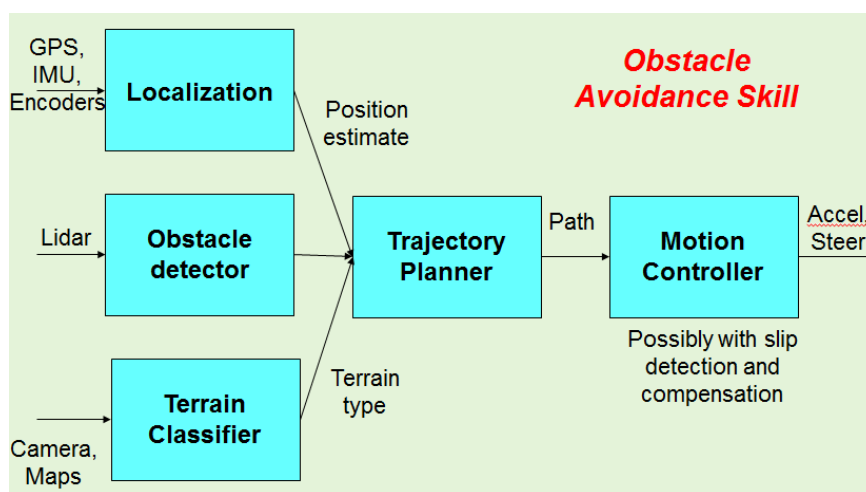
Obstacle Avoidance Skill

GPS, IMU, Encoders

Localization

Position estimate

Lidar

Obstacle detector

Trajectory Planner

Path

Motion Controller

Accel. Steer

Possibly with slip detection and compensation

Camera, Maps

Terrain Classifier

Terrain type